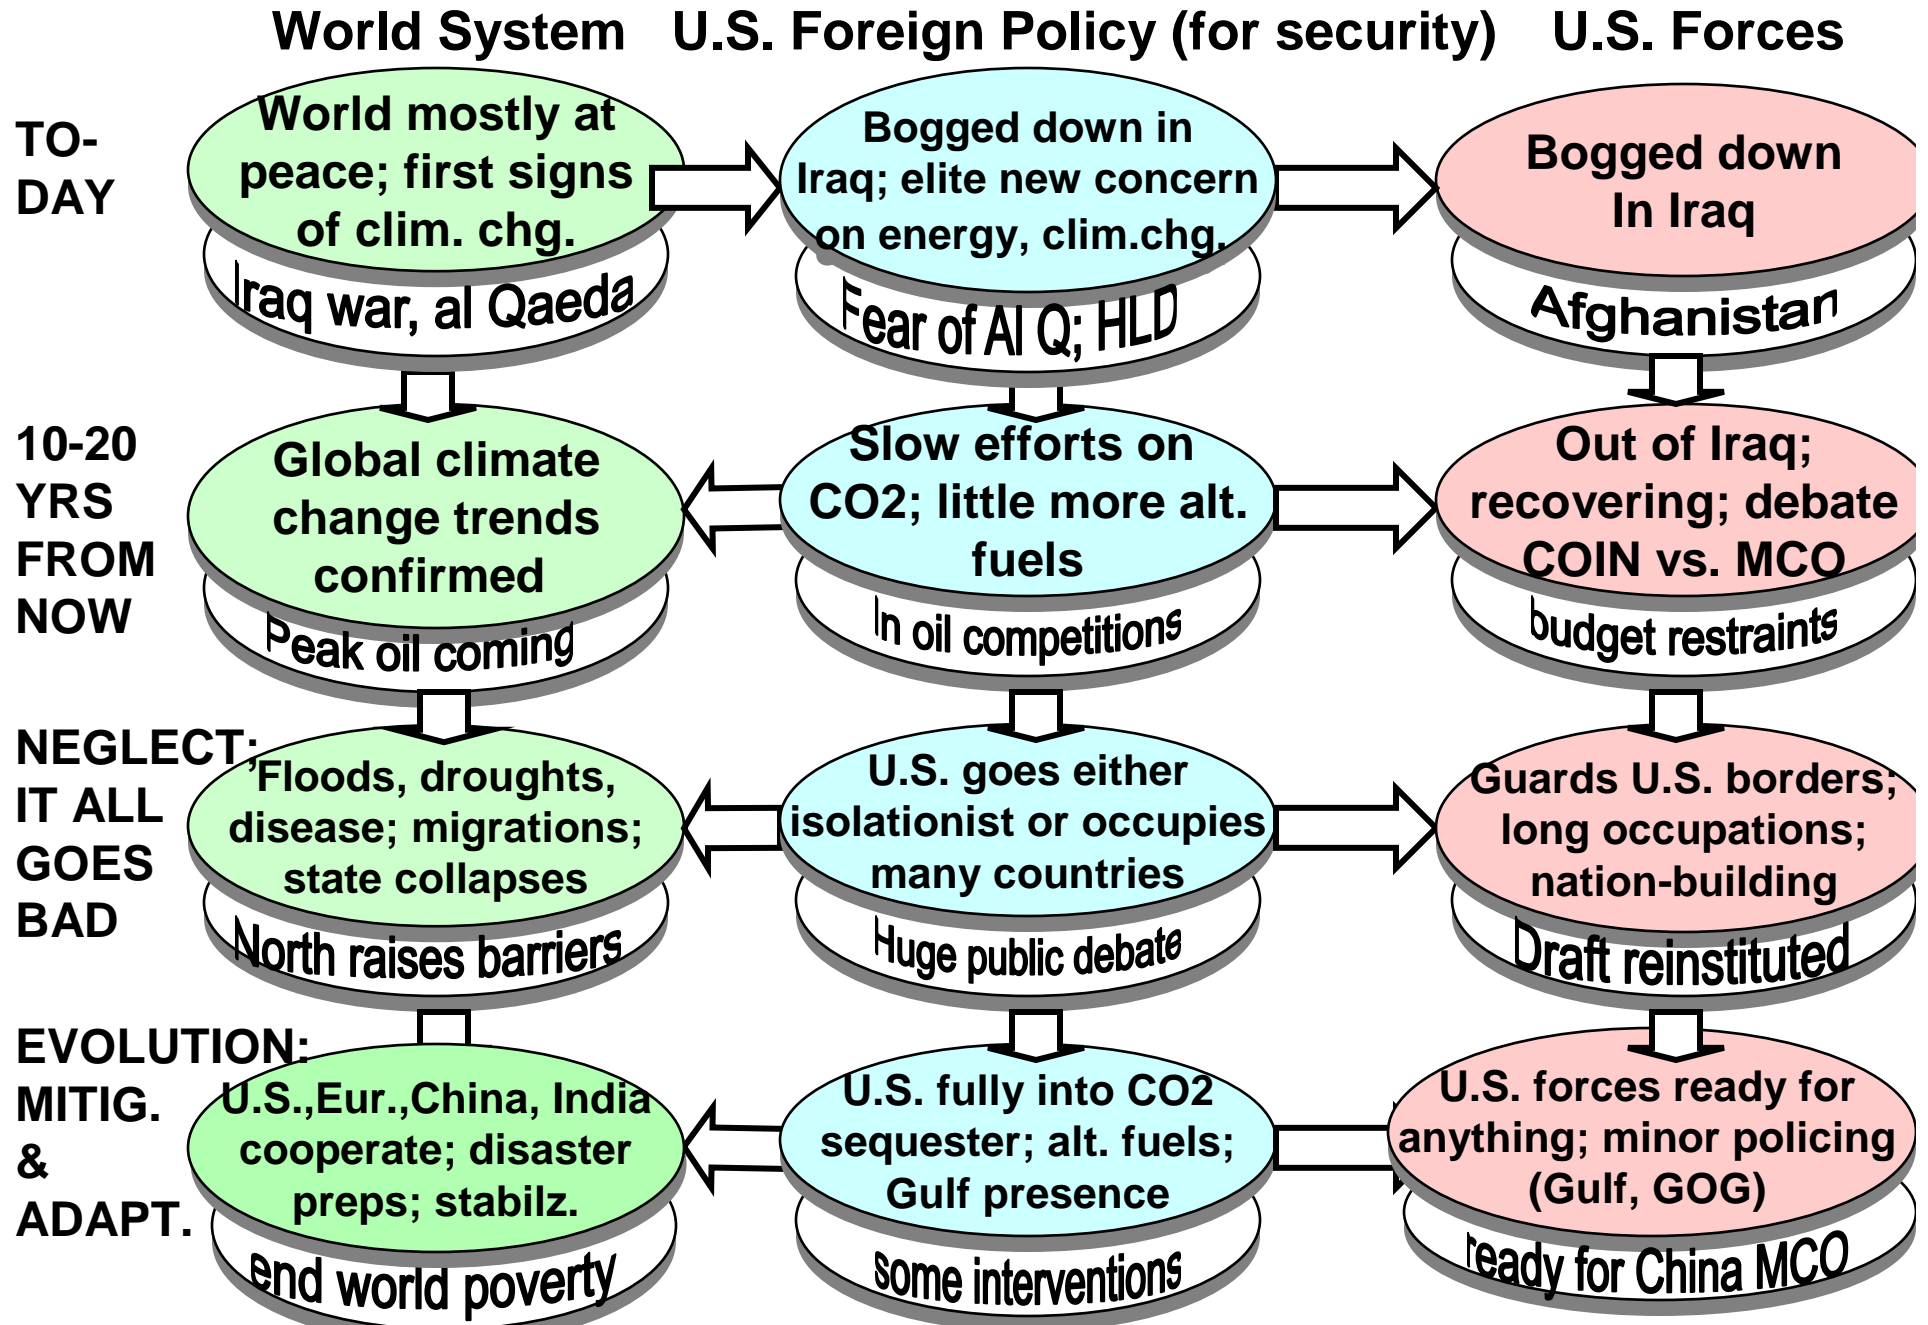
World System U.S. Foreign Policy (for security) U.S. Forces

TO-DAY

World mostly at peace; first signs of clim. chg.

Iraq war, al Qaeda

Bogged down in Iraq; elite new concern on energy, clim.chg.

Fear of Al Q; HLD

Bogged down In Iraq

Afghanistan

10-20 YRS FROM NOW

Global climate change trends confirmed

Peak oil coming

Slow efforts on CO2; little more alt. fuels

In oil competitions

Out of Iraq; recovering; debate COIN vs. MCO

budget restraints

NEGLECT; IT ALL GOES BAD

Floods, droughts, disease; migrations; state collapses

North raises barriers

U.S. goes either isolationist or occupies many countries

Huge public debate

Guards U.S. borders; long occupations; nation-building

Draft reinstituted

EVOLUTION: MITIG. & ADAPT.

U.S.,Eur.,China, India cooperate; disaster preps; stabilz.

end world poverty

U.S. fully into CO2 sequester; alt. fuels; Gulf presence

some interventions

U.S. forces ready for anything; minor policing (Gulf, GOG)

ready for China MCO